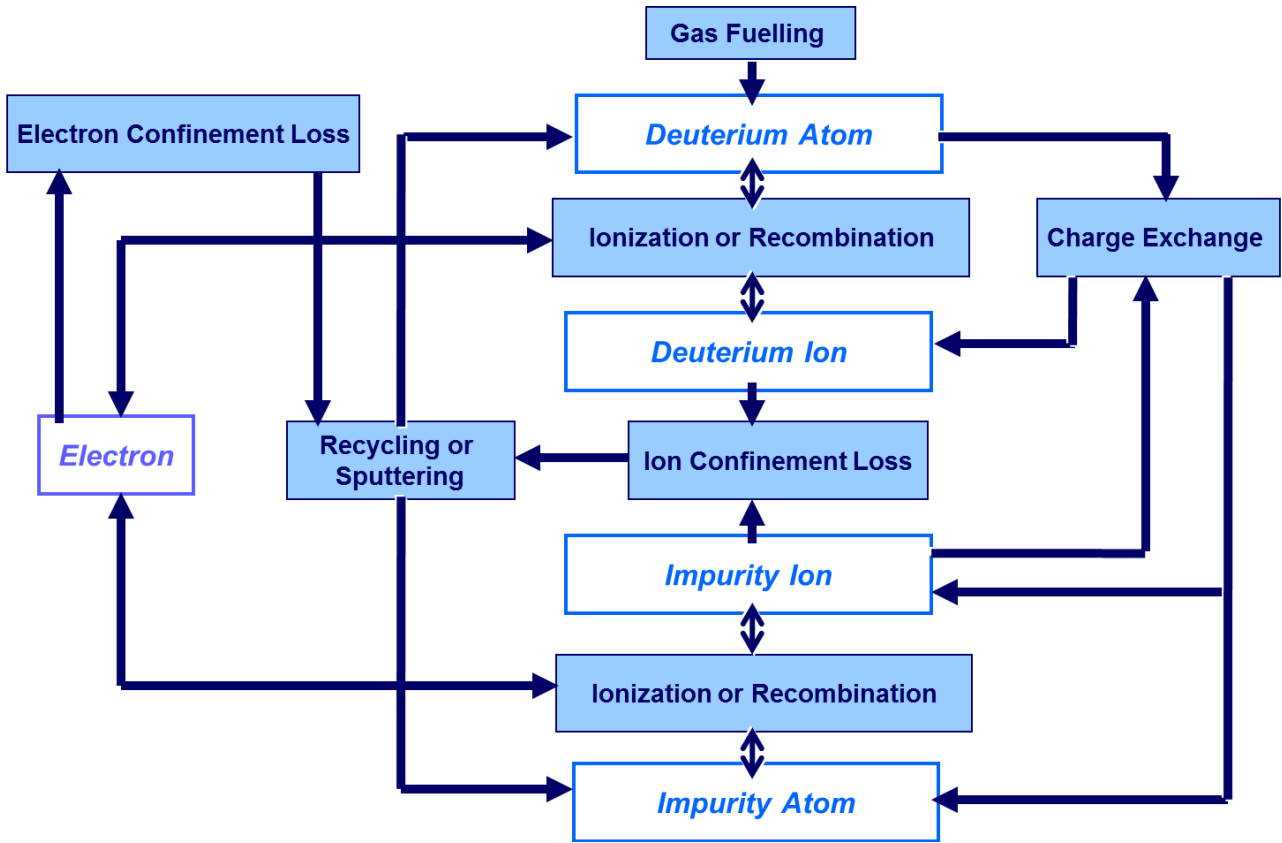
Gas Fuelling

Electron Confinement Loss

Deuterium Atom

Ionization or Recombination

Charge Exchange

Deuterium Ion

Electron

Recycling or Sputtering

Ion Confinement Loss

Impurity Ion

Ionization or Recombination

Impurity Atom